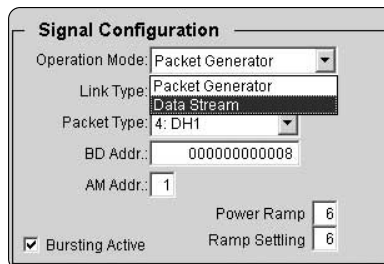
Signal Configuration

Operation Mode: Packet Generator

Link Type: Packet Generator

Data Stream

Packet Type: 4: DH1

BD Addr.: 000000000008

AM Addr.: 1

Power Ramp 6

Ramp Settling 6

☑ Bursting Active